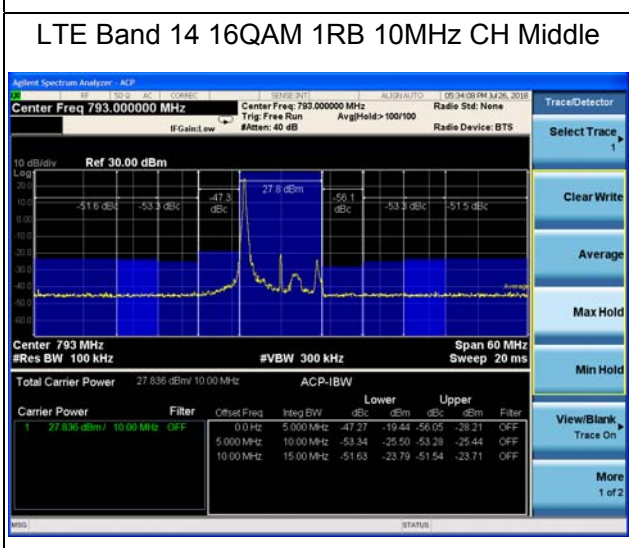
LTE Band 14 16QAM 1RB 10MHz CH Middle

Agilent Spectrum Analyzer - ACP

RF 50 Ω AC CORREC SENSE:INT ALIGN AUTO 05:34:08 PM Jul 26, 2016

Center Freq 793.000000 MHz

Center Freq: 793.000000 MHz
Trig: Free Run Avg|Hold:>100/100
IFGain:Low #Atten: 40 dB

Radio Std: None

Radio Device: BTS

Trace/Detector

Select Trace 1

10 dB/div Ref 30.00 dBm

Log

20.0
10.0
0.00
-10.0
-20.0
-30.0
-40.0
-50.0
-60.0

-51.6 dBc -53.3 dBc -47.3 dBc 27.8 dBm -56.1 dBc -53.3 dBc -51.5 dBc

Average

Center 793 MHz
#Res BW 100 kHz #VBW 300 kHz

Span 60 MHz
Sweep 20 ms

Clear Write

Average

Max Hold

Min Hold

Total Carrier Power 27.836 dBm/ 10.00 MHz ACP-IBW

| Carrier Power | Filter | Offset Freq | Integ BW | Lower dBc | Lower dBm | Upper dBc | Upper dBm | Filter |
|---|---|---|---|---|---|---|---|---|
| 1 27.836 dBm / 10.00 MHz | OFF | 0.0 Hz | 5.000 MHz | -47.27 | -19.44 | -56.05 | -28.21 | OFF |
| | | 5.000 MHz | 10.00 MHz | -53.34 | -25.50 | -53.28 | -25.44 | OFF |
| | | 10.00 MHz | 15.00 MHz | -51.63 | -23.79 | -51.54 | -23.71 | OFF |

View/Blank Trace On

More 1 of 2

MSG STATUS